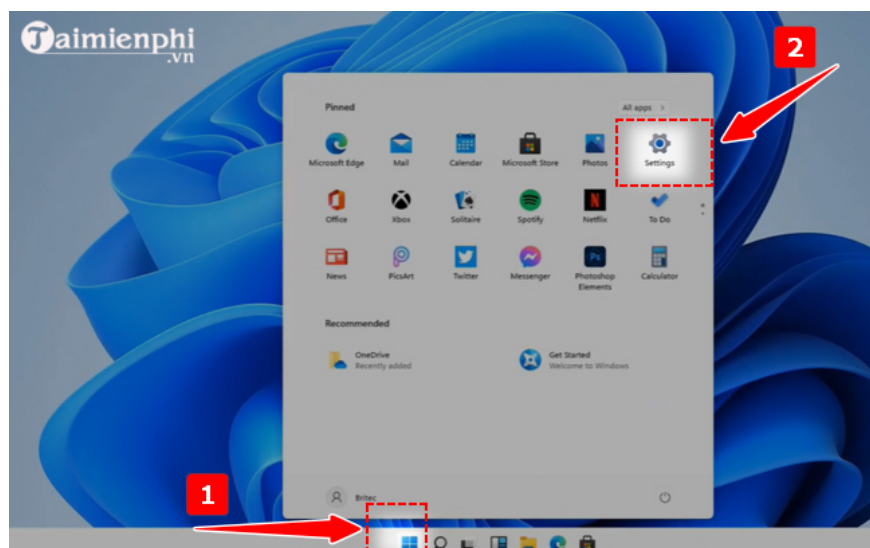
Taimienphi
.vn

2

Pinned

All apps >

Microsoft Edge
Mail
Calendar
Microsoft Store
Photos
Settings

Office
Xbox
Solitaire
Spotify
Netflix
To Do

News
PicsArt
Twitter
Messenger
Photoshop Elements
Calculator

Recommended

OneDrive
Recently added

Get Started
Welcome to Windows

Britec

1